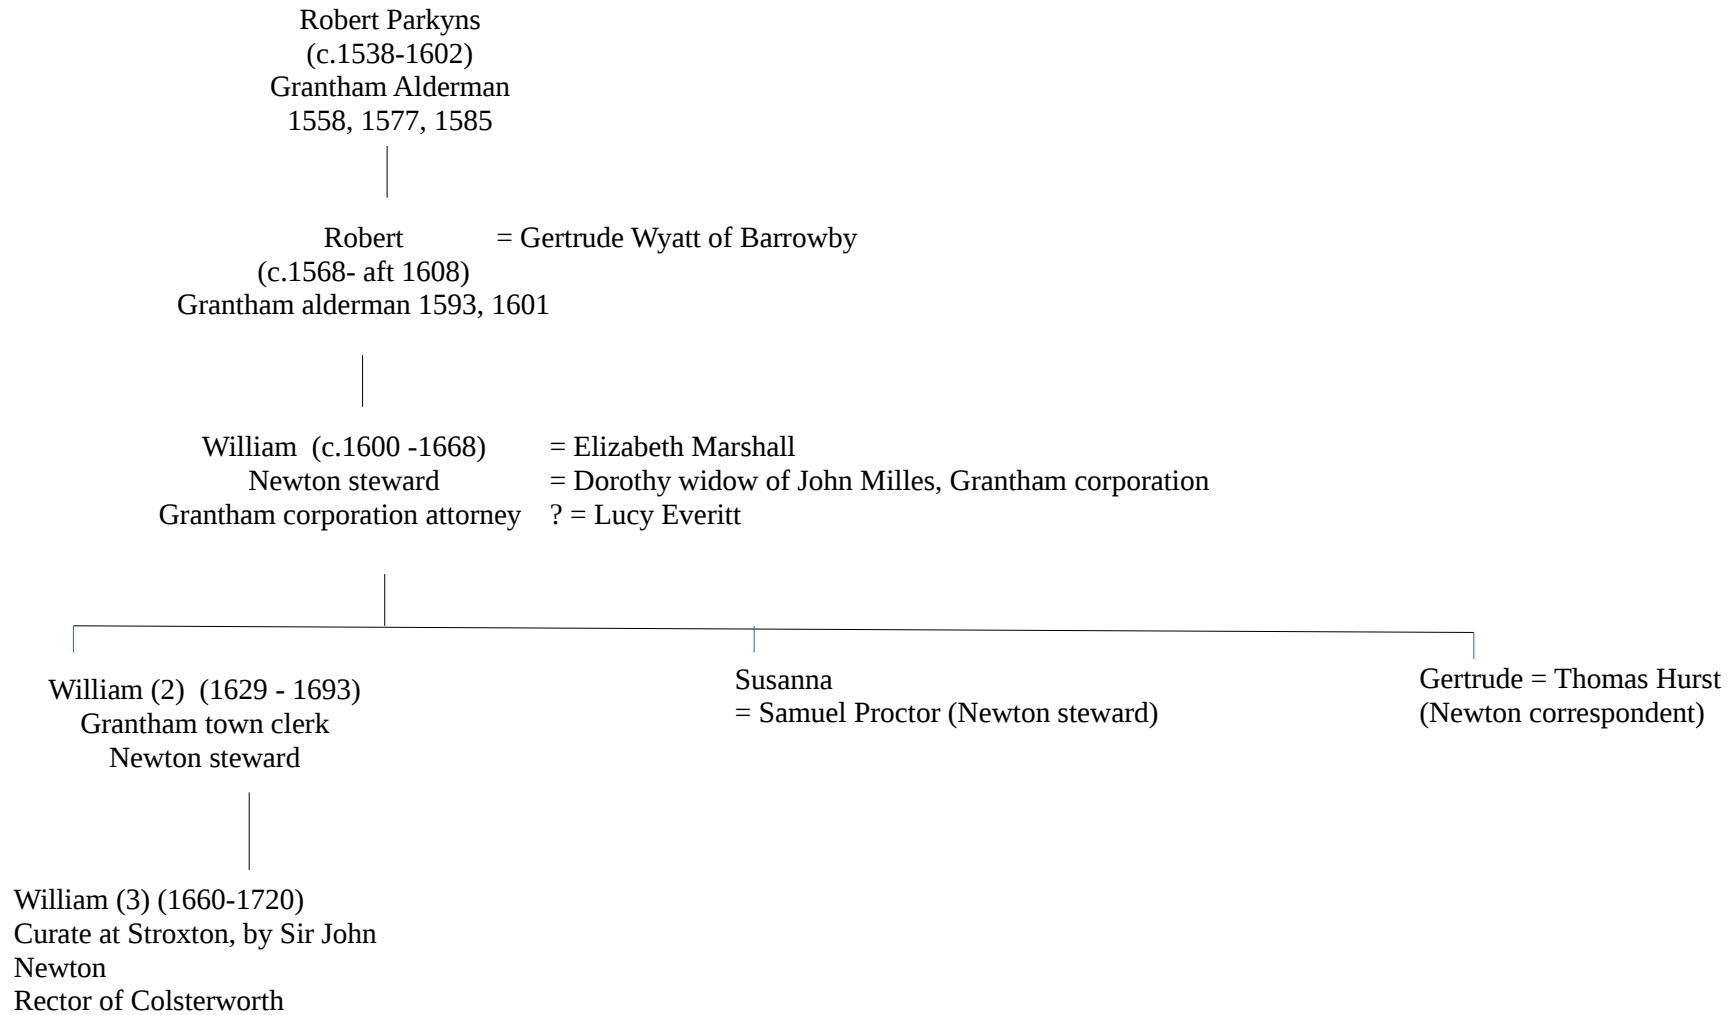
Robert Parkyns
(c.1538-1602)
Grantham Alderman
1558, 1577, 1585

Robert = Gertrude Wyatt of Barrowby
(c.1568- aft 1608)
Grantham alderman 1593, 1601

William (c.1600 -1668) = Elizabeth Marshall
Newton steward = Dorothy widow of John Milles, Grantham corporation
Grantham corporation attorney ? = Lucy Everitt

William (2) (1629 - 1693)
Grantham town clerk
Newton steward

Susanna
= Samuel Proctor (Newton steward)

Gertrude = Thomas Hurst
(Newton correspondent)

William (3) (1660-1720)
Curate at Stroxton, by Sir John Newton
Rector of Colsterworth